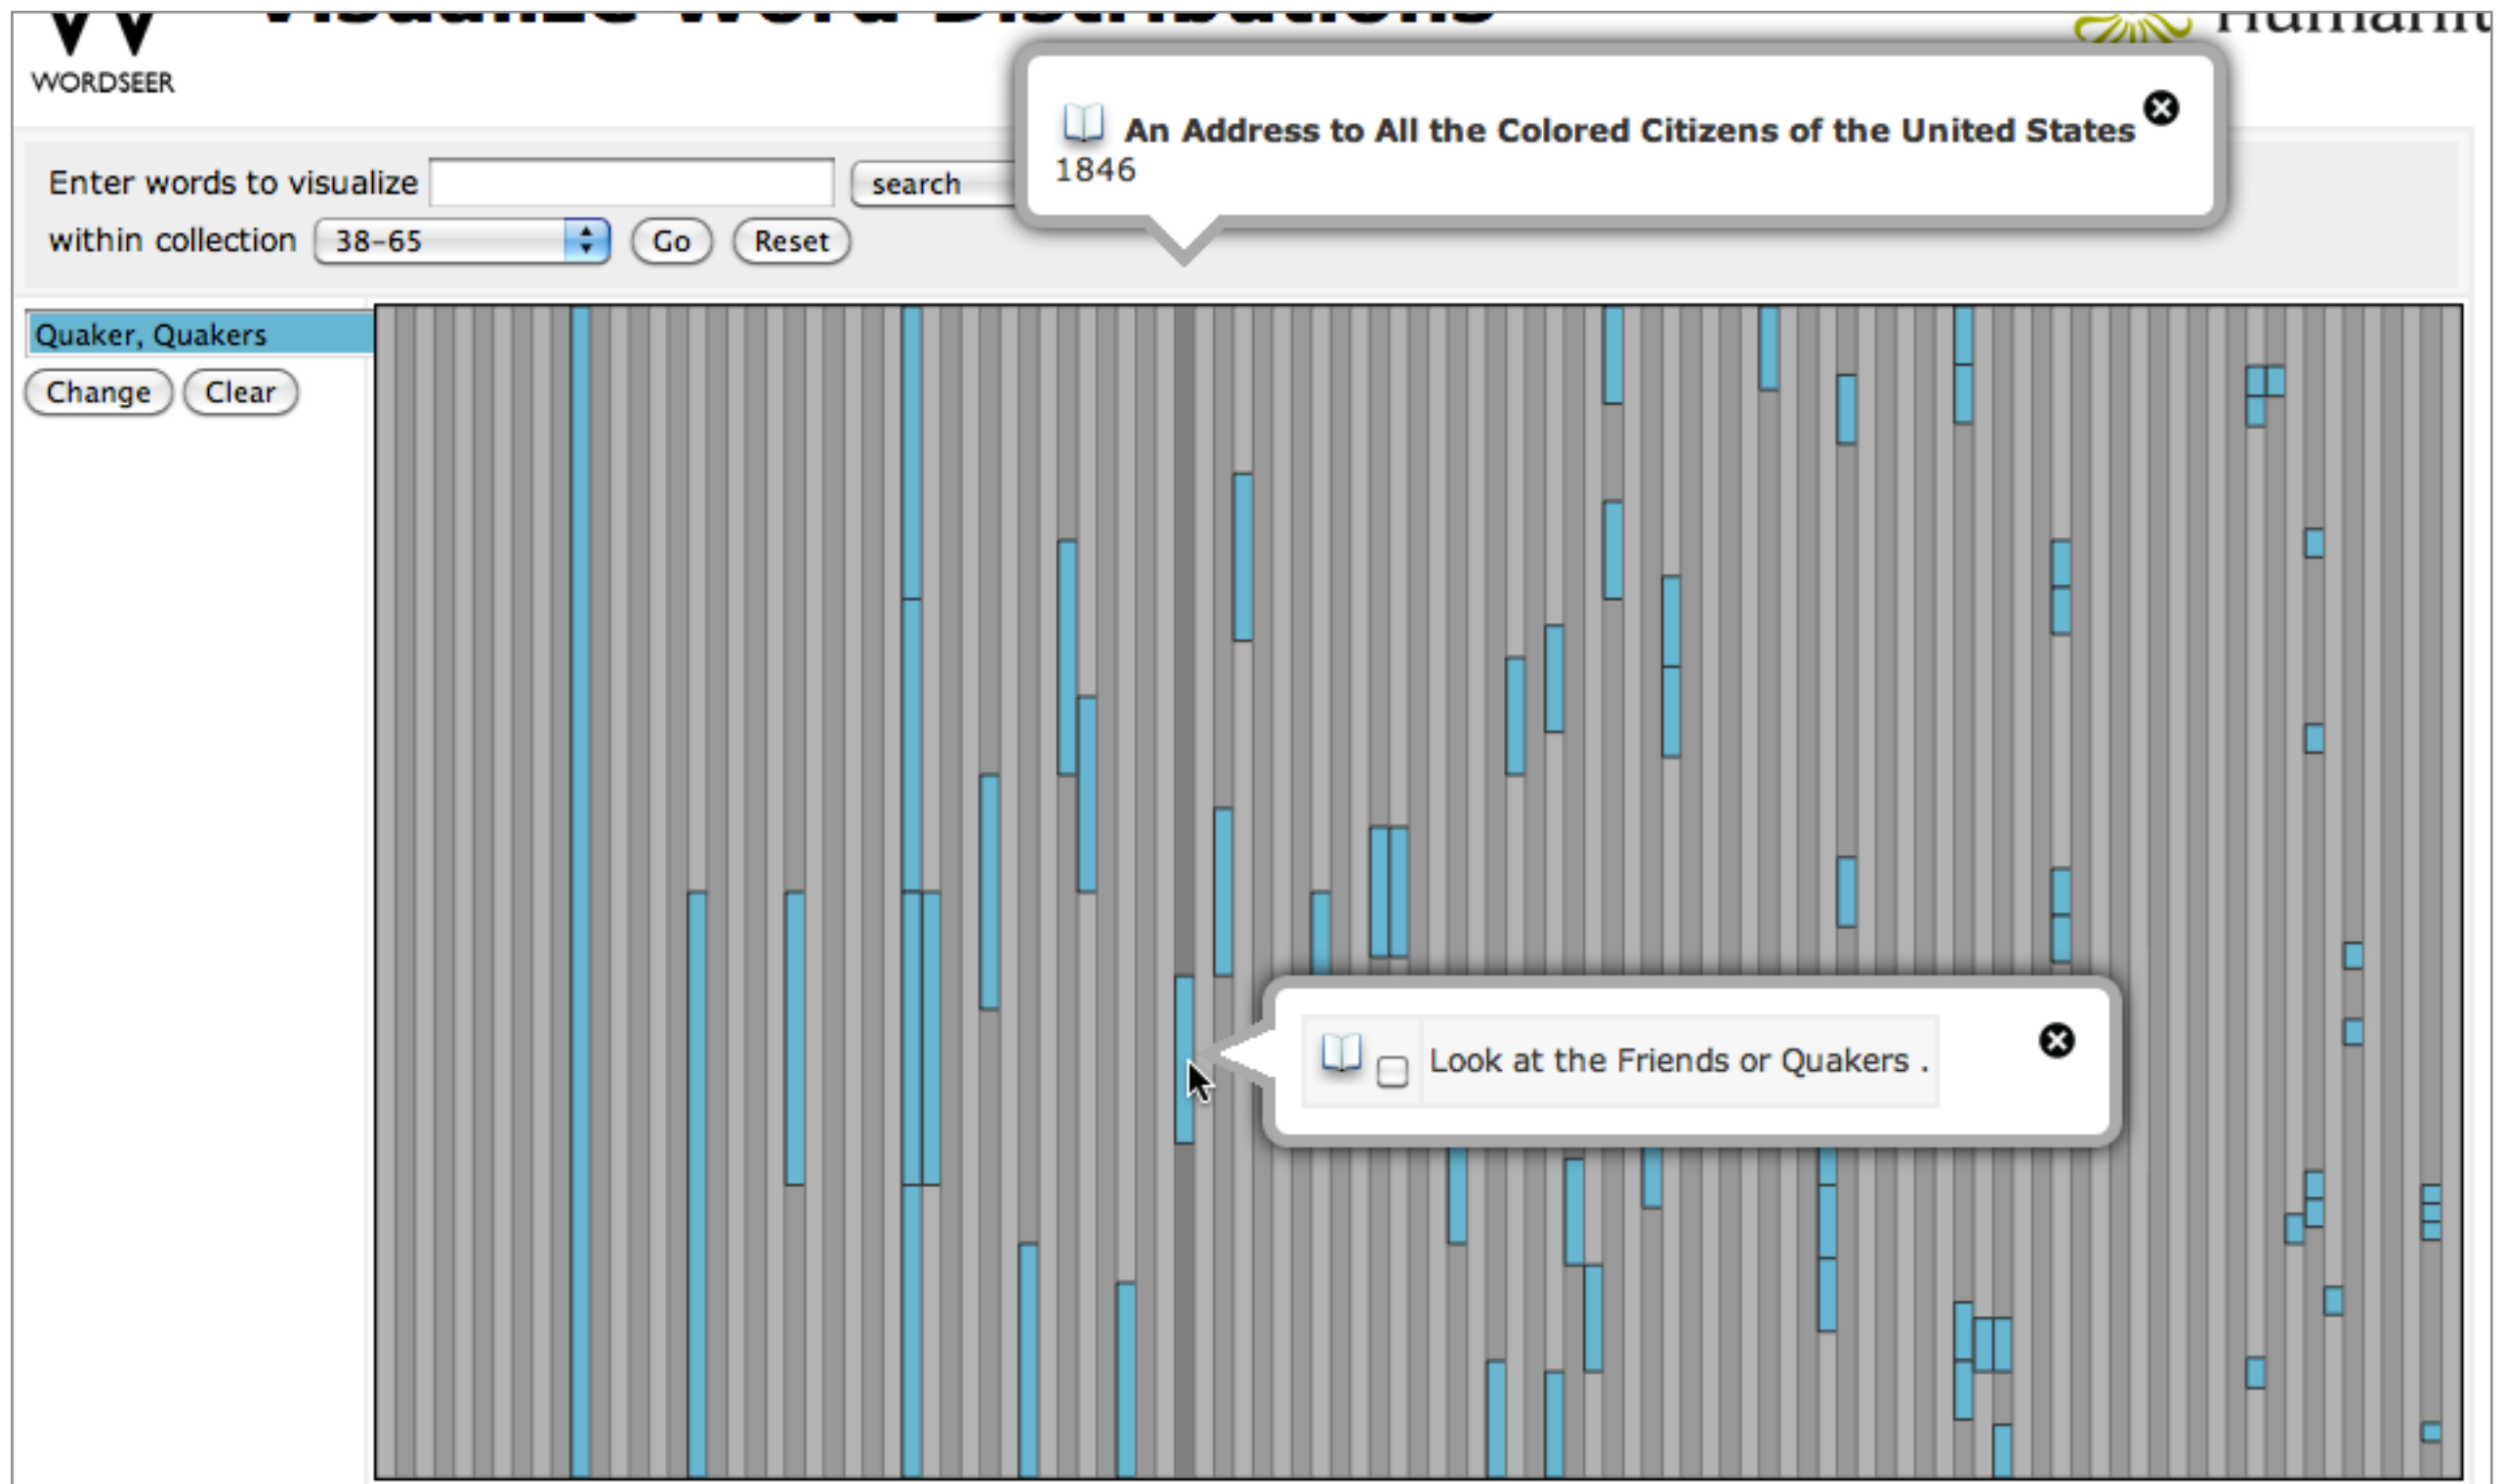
WORDSEER

An Address to All the Colored Citizens of the United States
1846

Enter words to visualize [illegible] search

within collection 38-65 Go Reset

Quaker, Quakers

Change Clear

Look at the Friends or Quakers .